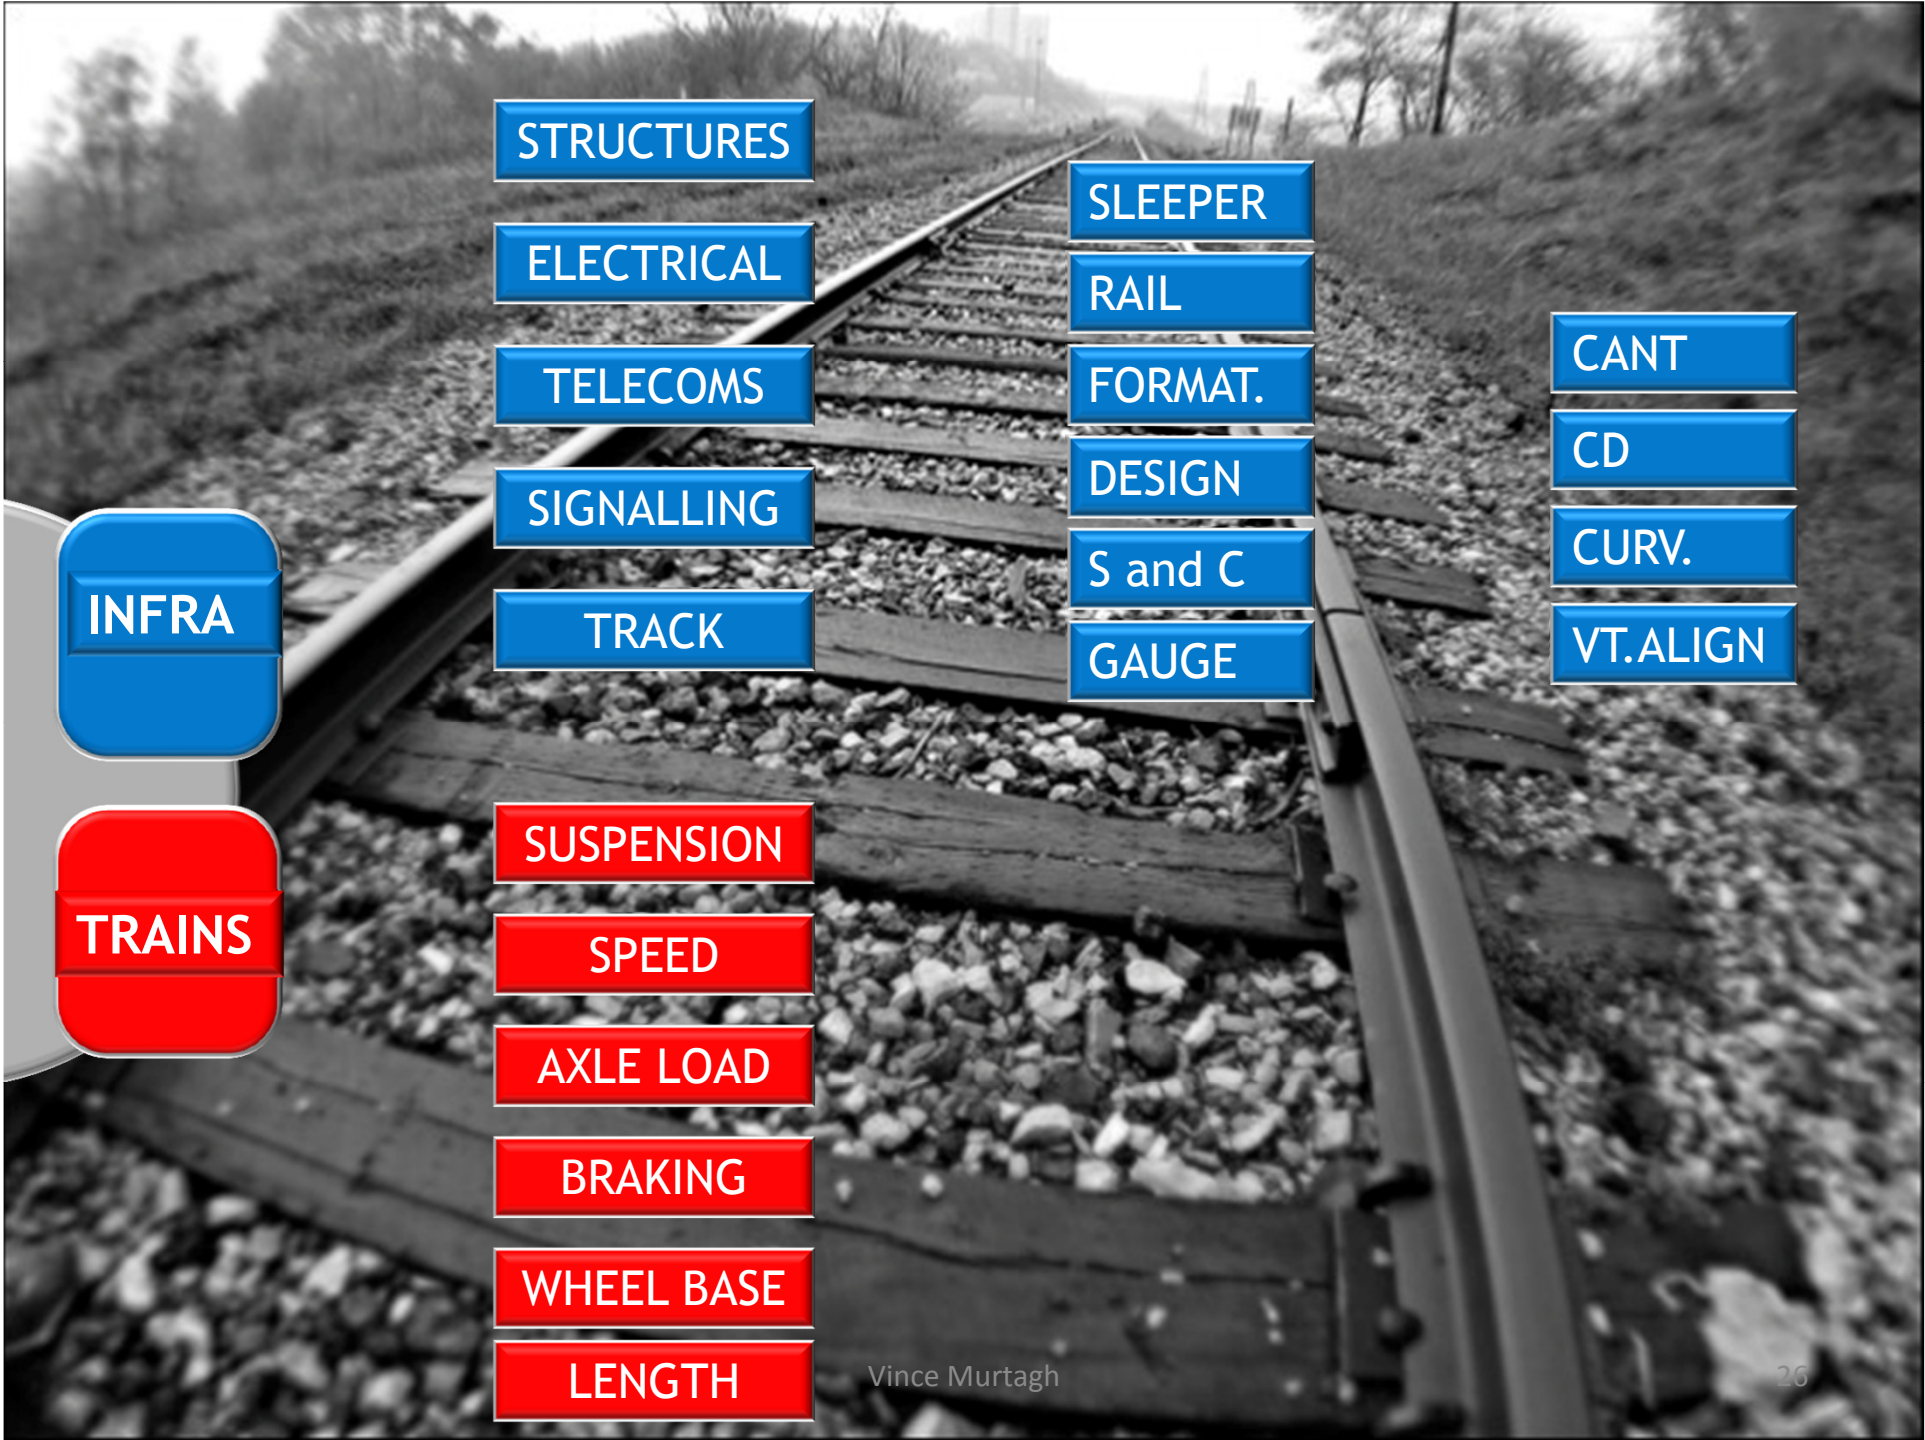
INFRA

TRAINS

STRUCTURES

ELECTRICAL

TELECOMS

SIGNALLING

TRACK

SLEEPER

RAIL

FORMAT.

DESIGN

S and C

GAUGE

CANT

CD

CURV.

VT.ALIGN

SUSPENSION

SPEED

AXLE LOAD

BRAKING

WHEEL BASE

LENGTH

Vince Murtagh

26